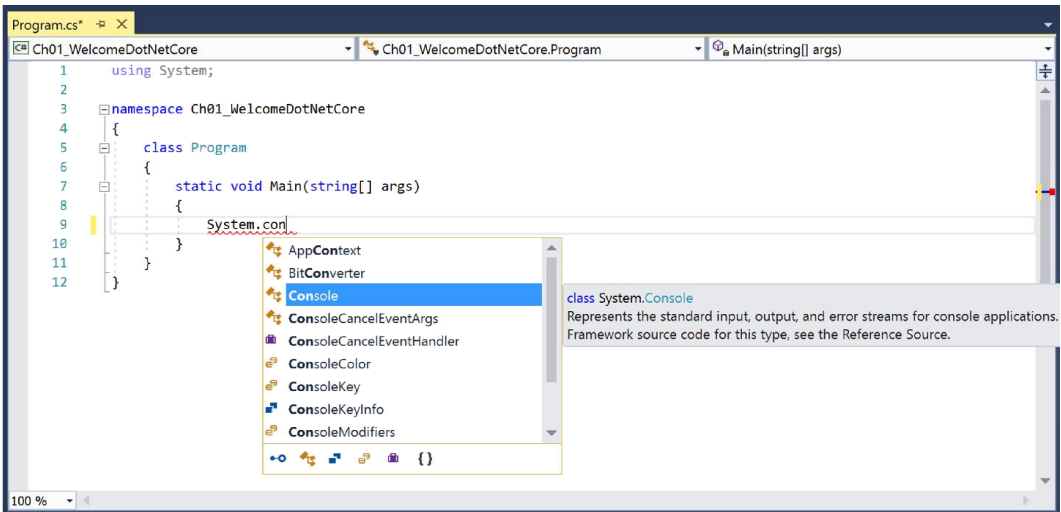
Program.cs* ✕

Ch01_WelcomeDotNetCore | Ch01_WelcomeDotNetCore.Program | Main(string[] args)

1 using System;
2
3 namespace Ch01_WelcomeDotNetCore
4 {
5 class Program
6 {
7 static void Main(string[] args)
8 {
9 System.con
10 }
11 }
12 }

AppContext
BitConverter
Console
ConsoleCancelEventArgs
ConsoleCancelEventHandler
ConsoleColor
ConsoleKey
ConsoleKeyInfo
ConsoleModifiers

{ }

class System.Console
Represents the standard input, output, and error streams for console applications.
Framework source code for this type, see the Reference Source.

100 %